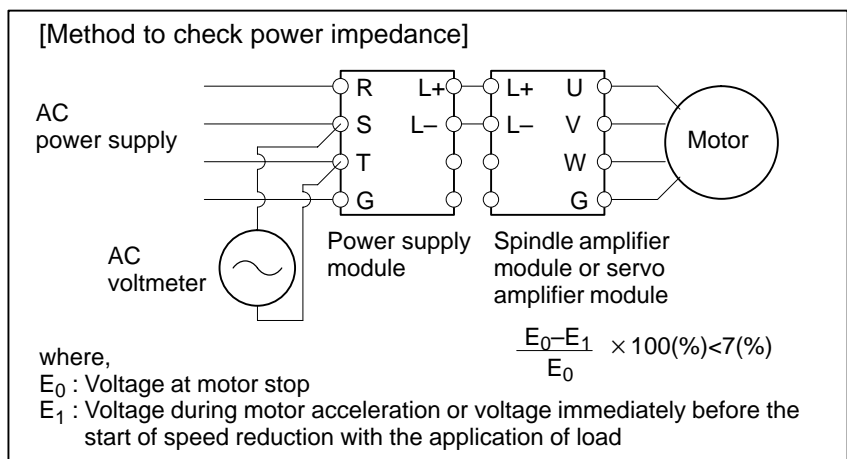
[Method to check power impedance]

AC power supply

R
S
T
G

L+
L–

L+
L–

U
V
W
G

Motor

AC voltmeter

Power supply module

Spindle amplifier module or servo amplifier module

$\frac{E_0-E_1}{E_0} \times 100(\%)<7(\%)$

where,
$E_0$ : Voltage at motor stop
$E_1$ : Voltage during motor acceleration or voltage immediately before the start of speed reduction with the application of load